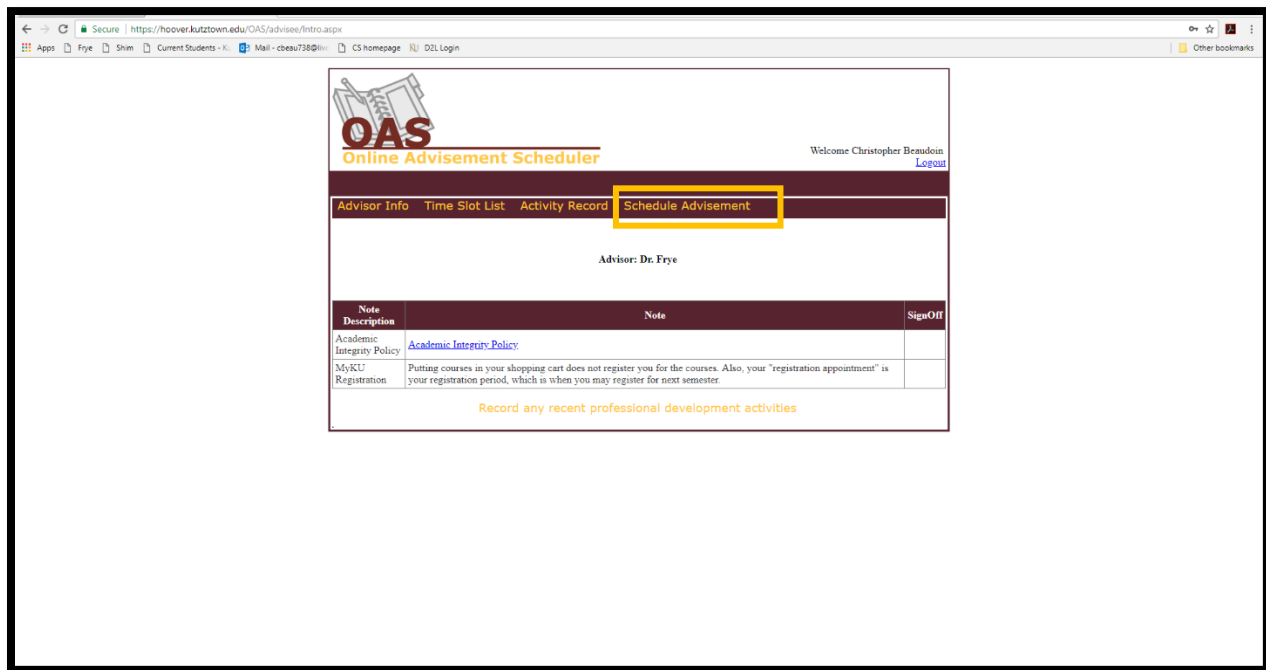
Secure | https://hoover.kutztown.edu/OAS/advisee/Intro.aspx

Apps Frye Shim Current Students - K Mail - cbeau738@liv CS homepage D2L Login

Other bookmarks

OAS
Online Advisement Scheduler

Welcome Christopher Beaudoin
Logout

Advisor Info Time Slot List Activity Record Schedule Advisement

Advisor: Dr. Frye

| Note Description | Note | SignOff |
|---|---|---|
| Academic Integrity Policy | Academic Integrity Policy | |
| MyKU Registration | Putting courses in your shopping cart does not register you for the courses. Also, your "registration appointment" is your registration period, which is when you may register for next semester. | |

Record any recent professional development activities